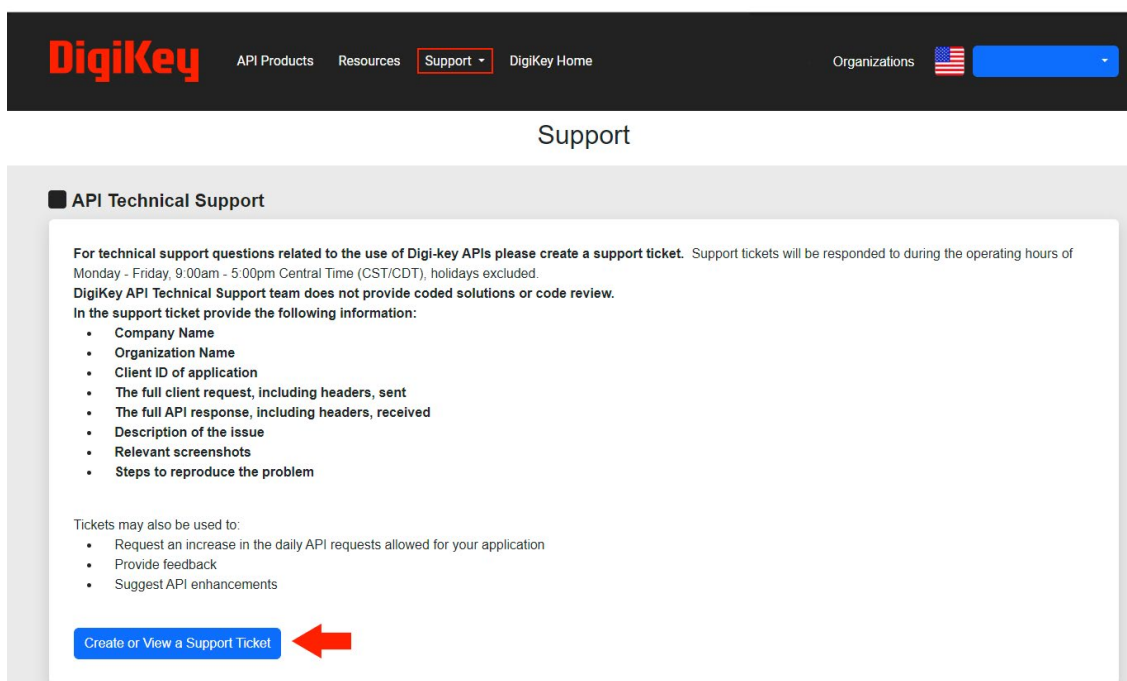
DigiKey API Products Resources Support DigiKey Home Organizations

Support

API Technical Support

For technical support questions related to the use of Digi-key APIs please create a support ticket. Support tickets will be responded to during the operating hours of Monday - Friday, 9:00am - 5:00pm Central Time (CST/CDT), holidays excluded.
DigiKey API Technical Support team does not provide coded solutions or code review.
In the support ticket provide the following information:

- Company Name
- Organization Name
- Client ID of application
- The full client request, including headers, sent
- The full API response, including headers, received
- Description of the issue
- Relevant screenshots
- Steps to reproduce the problem

Tickets may also be used to:

- Request an increase in the daily API requests allowed for your application
- Provide feedback
- Suggest API enhancements

Create or View a Support Ticket